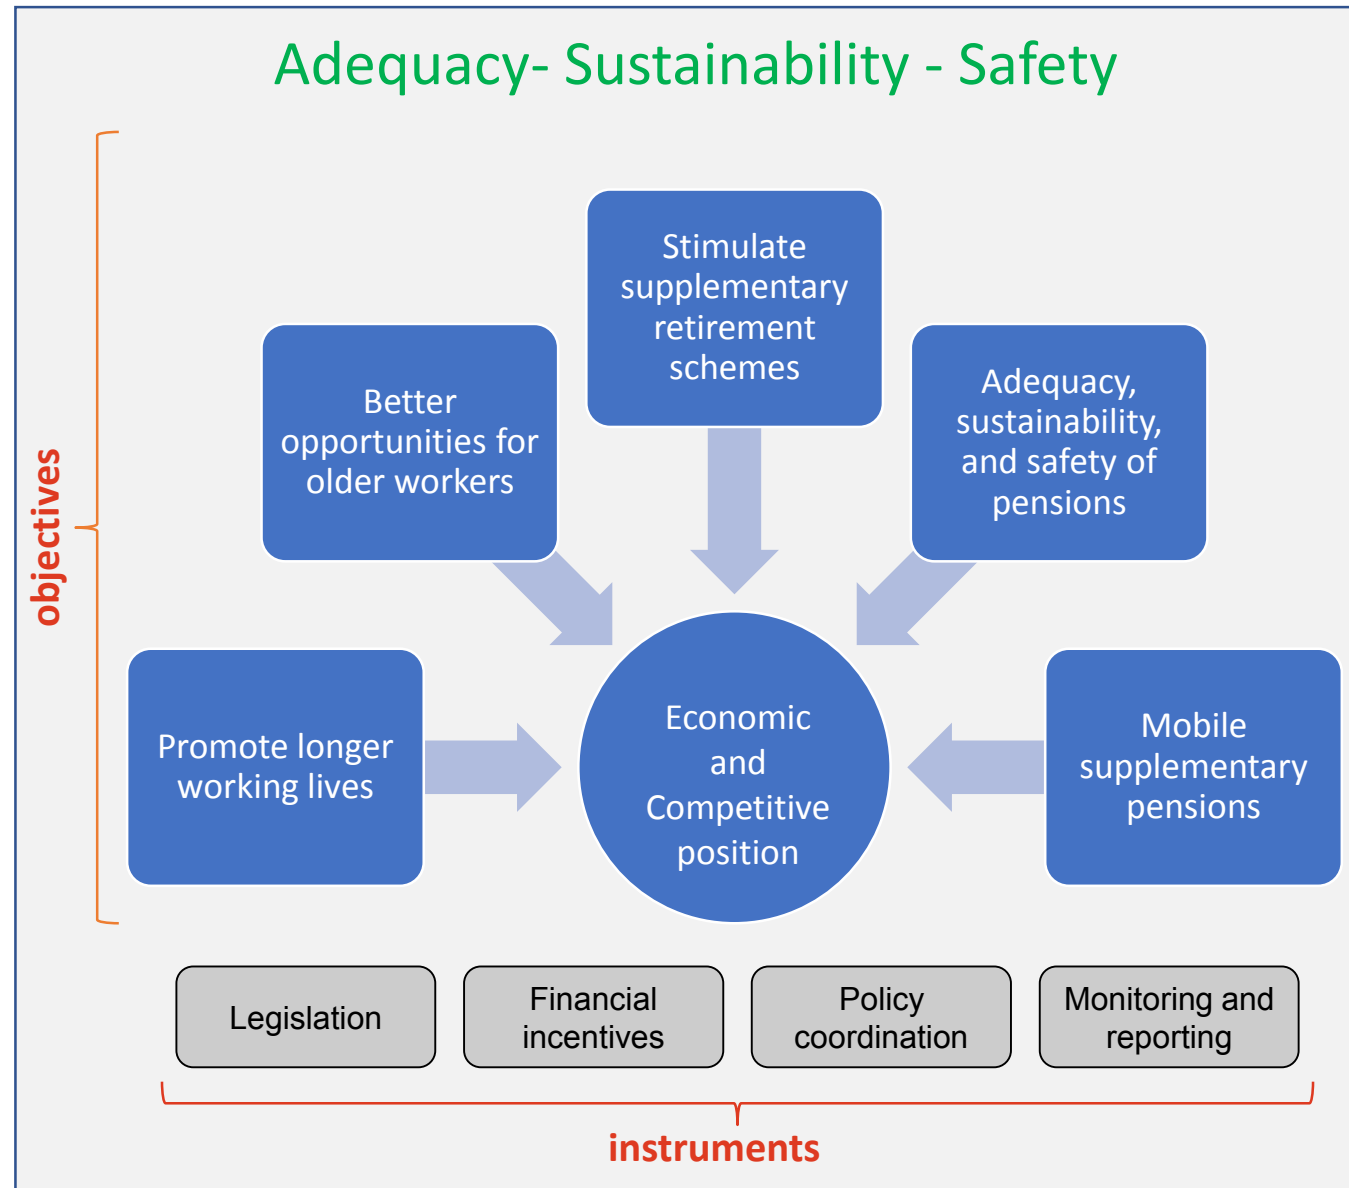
Adequacy- Sustainability - Safety

objectives

Stimulate supplementary retirement schemes

Better opportunities for older workers

Adequacy, sustainability, and safety of pensions

Promote longer working lives

Economic and Competitive position

Mobile supplementary pensions

Legislation

Financial incentives

Policy coordination

Monitoring and reporting

instruments